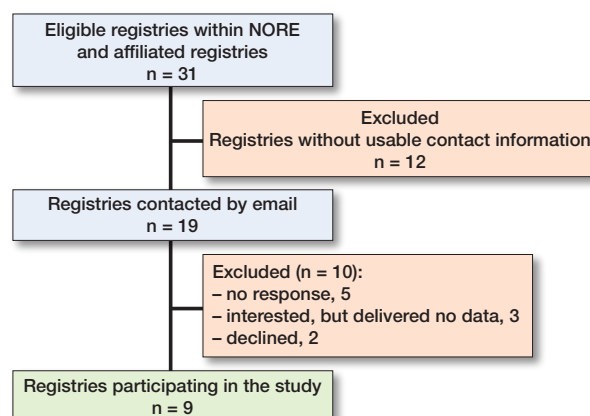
Eligible registries within NORE and affiliated registries
n = 31

Excluded
Registries without usable contact information
n = 12

Registries contacted by email
n = 19

Excluded (n = 10):
– no response, 5
– interested, but delivered no data, 3
– declined, 2

Registries participating in the study
n = 9